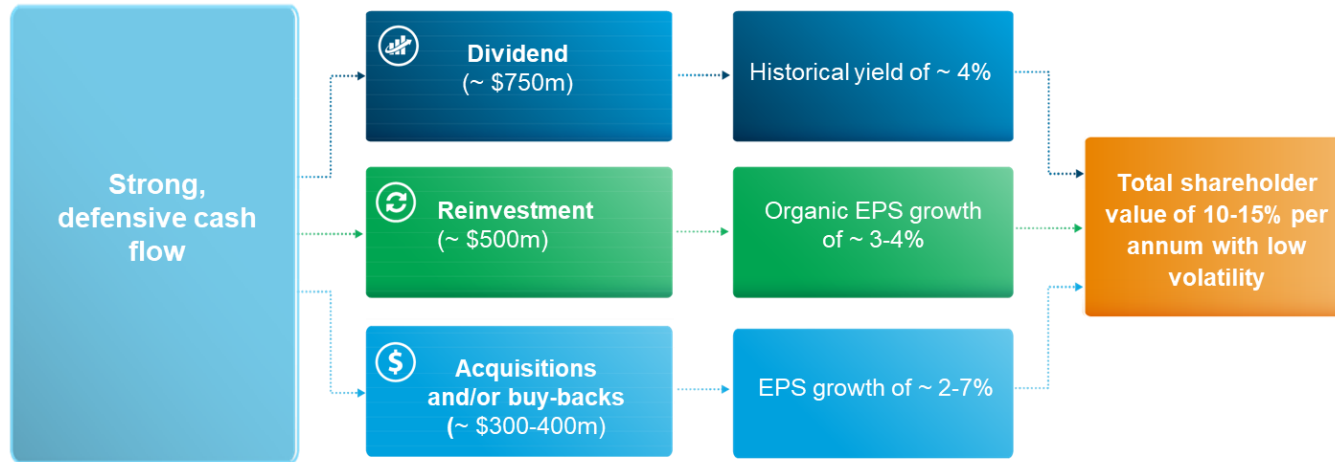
Strong, defensive cash flow

Dividend
(~ \$750m)

Historical yield of ~ 4%

Reinvestment
(~ \$500m)

Organic EPS growth of ~ 3-4%

$

Acquisitions and/or buy-backs
(~ \$300-400m)

EPS growth of ~ 2-7%

Total shareholder value of 10-15% per annum with low volatility